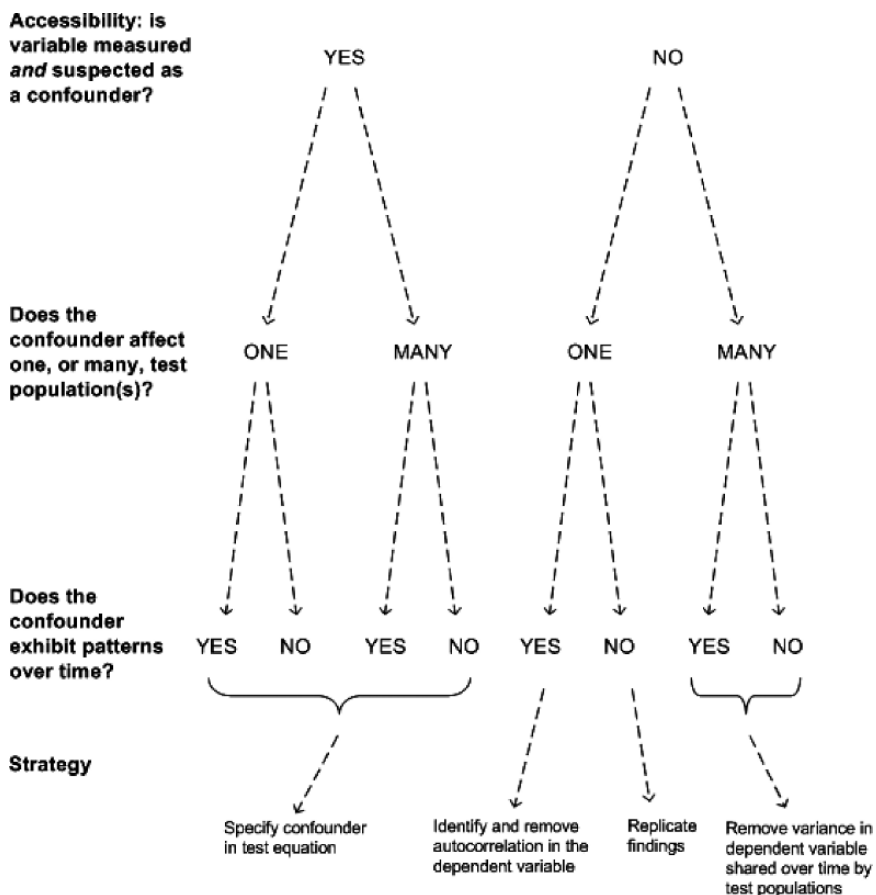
Accessibility: is variable measured *and* suspected as a confounder?

YES

NO

Does the confounder affect one, or many, test population(s)?

ONE

MANY

ONE

MANY

Does the confounder exhibit patterns over time?

YES

NO

YES

NO

YES

NO

YES

NO

Strategy

Specify confounder in test equation

Identify and remove autocorrelation in the dependent variable

Replicate findings

Remove variance in dependent variable shared over time by test populations